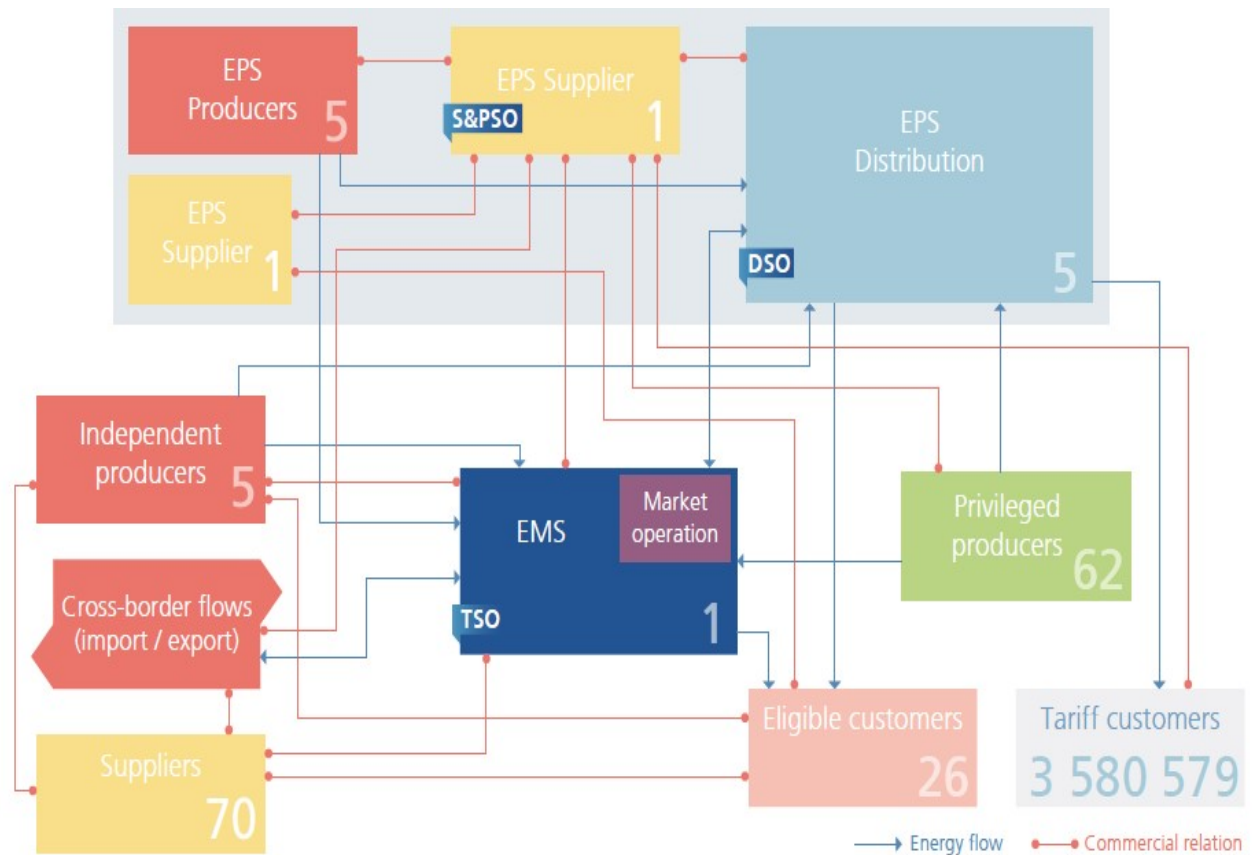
EPS Producers 5

EPS Supplier
S&PSO
1

EPS Distribution
DSO
5

EPS Supplier 1

Independent producers 5

EMS
Market operation
TSO
1

Privileged producers 62

Cross-border flows (import / export)

Suppliers 70

Eligible customers 26

Tariff customers 3 580 579

Energy flow
Commercial relation